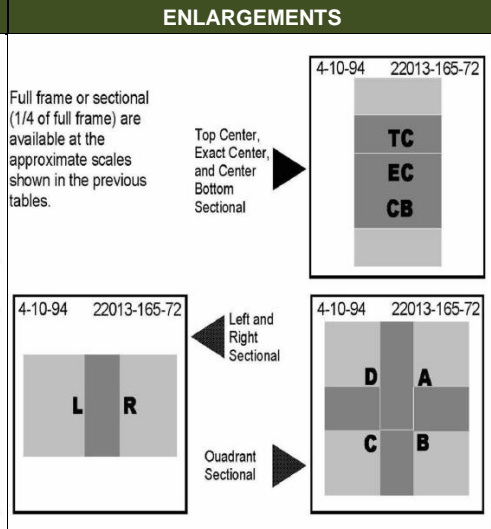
ENLARGEMENTS

Full frame or sectional (1/4 of full frame) are available at the approximate scales shown in the previous tables.

Top Center, Exact Center, and Center Bottom Sectional

4-10-94 22013-165-72

TC

EC

CB

4-10-94 22013-165-72

L

R

Left and Right Sectional

4-10-94 22013-165-72

D

A

C

B

Ouadrant Sectional